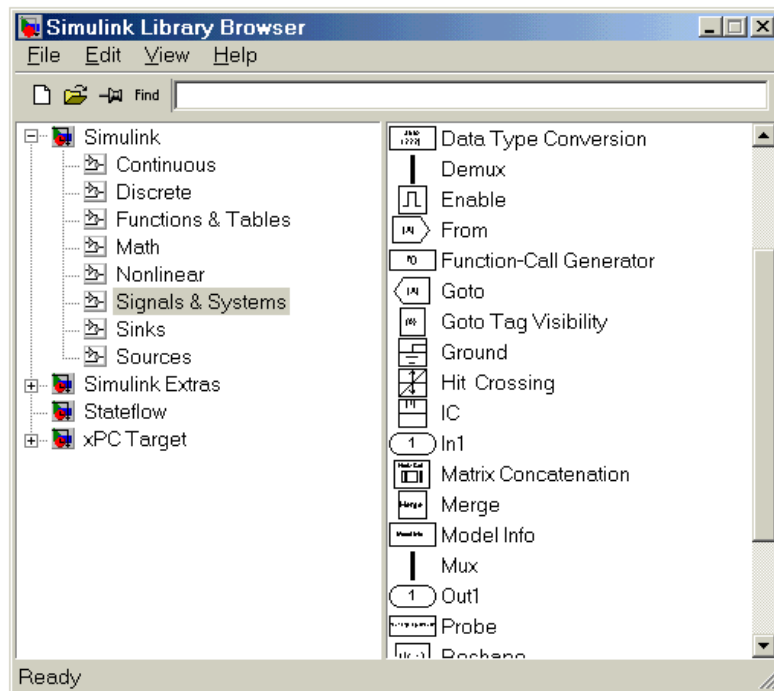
Simulink Library Browser

File Edit View Help

Find

Simulink
Continuous
Discrete
Functions & Tables
Math
Nonlinear
Signals & Systems
Sinks
Sources
Simulink Extras
Stateflow
xPC Target

Data Type Conversion
Demux
Enable
[A] From
Function-Call Generator
[A] Goto
{A} Goto Tag Visibility
Ground
Hit Crossing
[1] IC
1 In1
Matrix Concatenation
Merge
Model Info
Mux
1 Out1
Probe
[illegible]

Ready